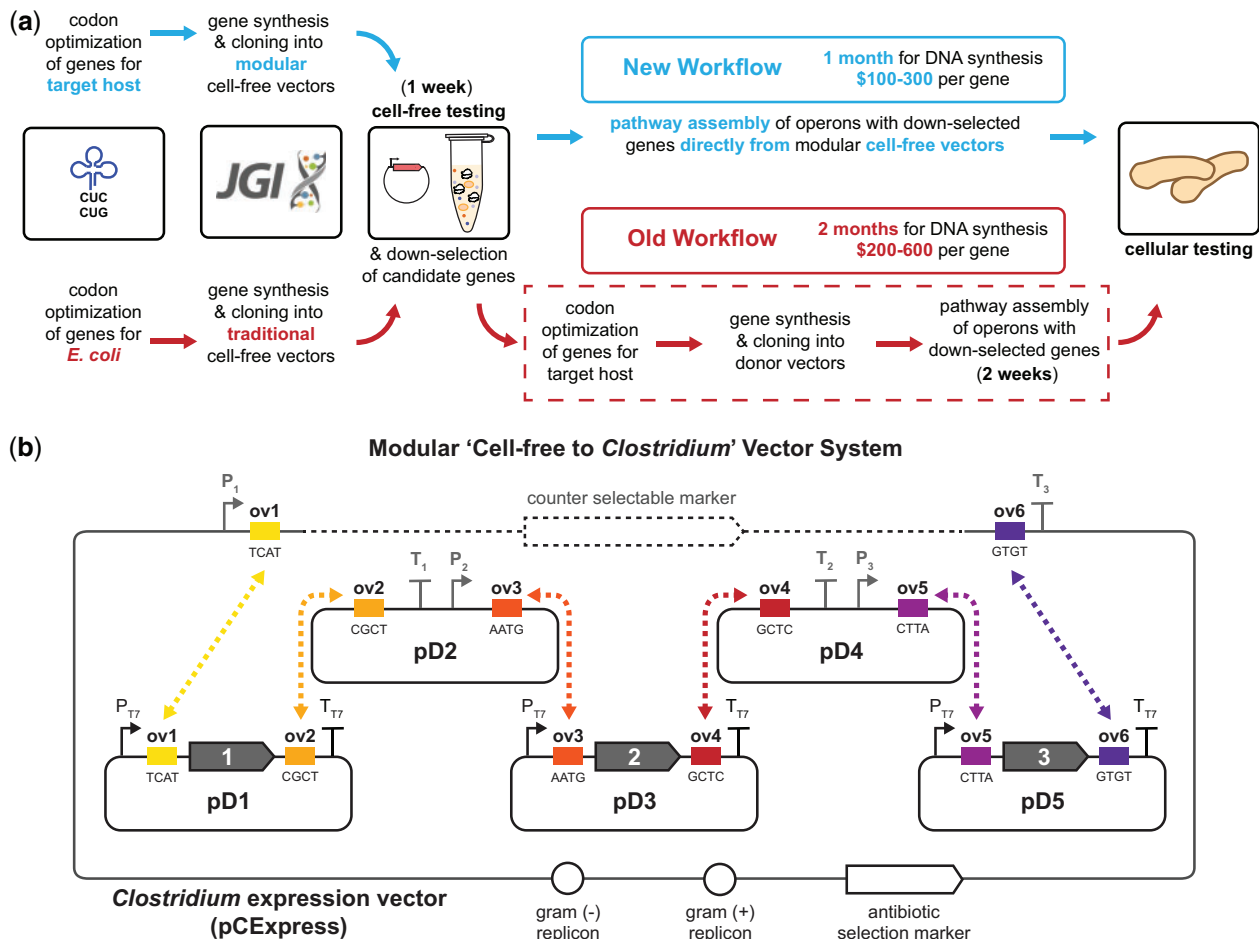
(a)

codon optimization of genes for target host

gene synthesis & cloning into modular cell-free vectors

(1 week) cell-free testing

New Workflow 1 month for DNA synthesis $100-300 per gene

pathway assembly of operons with down-selected genes directly from modular cell-free vectors

CUC CUG

JGI

& down-selection of candidate genes

Old Workflow 2 months for DNA synthesis $200-600 per gene

cellular testing

codon optimization of genes for E. coli

gene synthesis & cloning into traditional cell-free vectors

codon optimization of genes for target host

gene synthesis & cloning into donor vectors

pathway assembly of operons with down-selected genes (2 weeks)

(b)

Modular 'Cell-free to Clostridium' Vector System

$P_1$ ov1 TCAT

counter selectable marker

$T_3$ ov6 GTGT

ov2 CGCT $T_1$ $P_2$ ov3 AATG

pD2

ov4 GCTC $T_2$ $P_3$ ov5 CTTA

pD4

$P_{T7}$ ov1 TCAT 1 ov2 CGCT $T_{T7}$

pD1

$P_{T7}$ ov3 AATG 2 ov4 GCTC $T_{T7}$

pD3

$P_{T7}$ ov5 CTTA 3 ov6 GTGT $T_{T7}$

pD5

Clostridium expression vector (pCExpress)

gram (-) replicon

gram (+) replicon

antibiotic selection marker